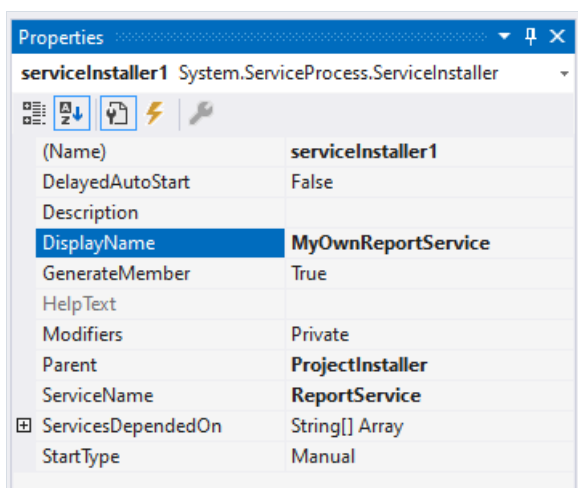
Properties ▾ ✕

serviceInstaller1 System.ServiceProcess.ServiceInstaller

| | |
|---|---|
| (Name) | serviceInstaller1 |
| DelayedAutoStart | False |
| Description | |
| DisplayName | MyOwnReportService |
| GenerateMember | True |
| HelpText | |
| Modifiers | Private |
| Parent | ProjectInstaller |
| ServiceName | ReportService |
| ServicesDependedOn | String[] Array |
| StartType | Manual |